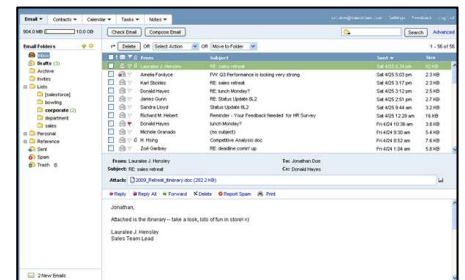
Email ▾ Contacts ▾ Calendar ▾ Tasks ▾ Notes ▾

Settings Feedback

304.0 MB 10.0 GB

Check Email Compose Email

Search Advanced

Email Folders

Inbox
Drafts (3)
Archive
Invites
Lists
[salesforce]
bowling
corporate (2)
department
sales
Personal
Reference
Sent
Spam
Trash

Delete OR Select Action OR Move to Folder

1 - 58 of 58

| From | Subject | Sent ▾ | Size |
|---|---|---|---|
| Lauralee J. Hensley | RE: sales retreat | | 32 KB |
| Amelia Fordyce | FW: Q3 Performance is looking very strong | Sat 4/25 5:03 pm | 2.3 KB |
| Karl Stokes | RE: sales retreat | Sat 4/25 3:17 pm | 2.3 KB |
| Donald Hayes | RE: lunch Monday? | Sat 4/25 3:12 pm | 2.3 KB |
| James Gunn | RE: Status Update 8L2 | Sat 4/25 2:51 pm | 2.7 KB |
| Sandra Lloyd | Status Update 8L2 | Sat 4/25 9:44 am | 2.3 KB |
| Richard M. Hebert | Reminder - Your Feedback Needed for HR Survey | Sat 4/25 12:28 am | 16 KB |
| Donald Hayes | lunch Monday? | Fri 4/24 10:36 am | 3.8 KB |
| Michele Granado | (no subject) | Fri 4/24 9:30 am | 5.4 KB |
| H. Hong | Competitive Analysis doc | Fri 4/24 8:52 am | 7.6 KB |
| Zoë Garbey | RE: deadline comin' up | Fri 4/24 1:04 am | 5.8 KB |

From: Lauralee J. Hensley
To: Jonathan Doe
Subject: RE: sales retreat
Cc: Donald Hayes
Attach: 2009_Retreat_itinerary.doc (202 KB)

Reply Reply All Forward Delete Report Spam Print

Jonathan,

Attached is the itinerary -- take a look, lots of fun in store! =)

Lauralee J. Hensley
Sales Team Lead

2 New Emails